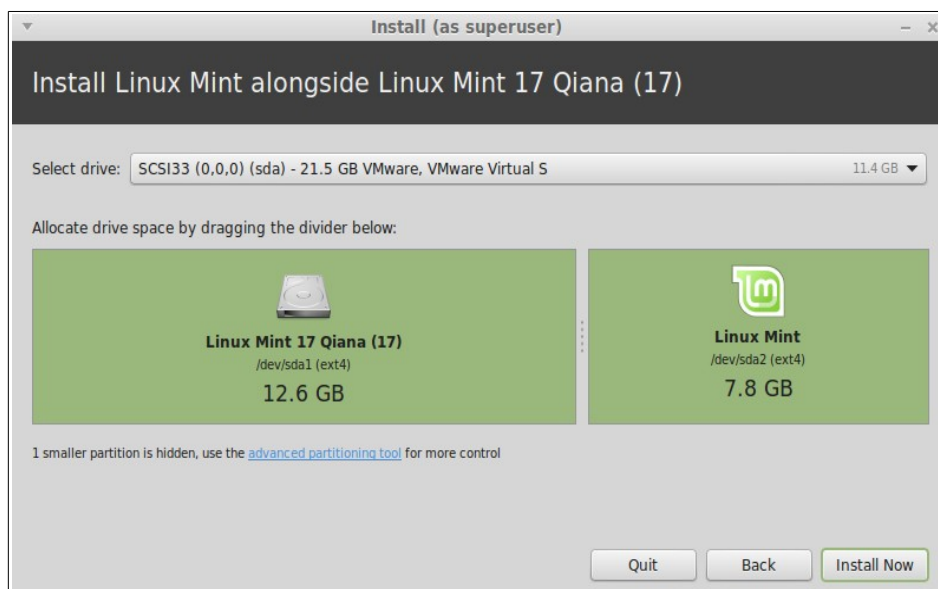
Install (as superuser)

Install Linux Mint alongside Linux Mint 17 Qiana (17)

Select drive: SCSI33 (0,0,0) (sda) - 21.5 GB VMware, VMware Virtual S 11.4 GB

Allocate drive space by dragging the divider below:

Linux Mint 17 Qiana (17)
/dev/sda1 (ext4)
12.6 GB

Linux Mint
/dev/sda2 (ext4)
7.8 GB

1 smaller partition is hidden, use the advanced partitioning tool for more control

Quit Back Install Now